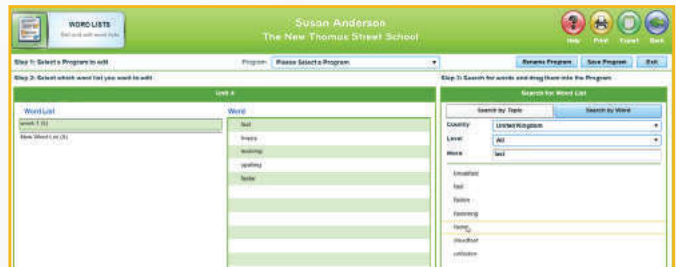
WORD LISTS
Set and edit word lists

Susan Anderson
The New Thomas Street School

Help Print Export Back

Step 1: Select a Program to edit
Program: Please Select a Program
Rename Program Save Program Exit

Step 2: Select which word list you want to edit

Unit A

Word List
week 1 (5)
New Word List (5)

Word
fast
happy
working
quitting
faster

Step 3: Search for words and drag them into the Program

Search for Word List

Search by Topic
Search by Word

Country: United Kingdom
Level: All
Word: fast

breakfast
fast
faster
fastening
fasten
steadfast
unfasten